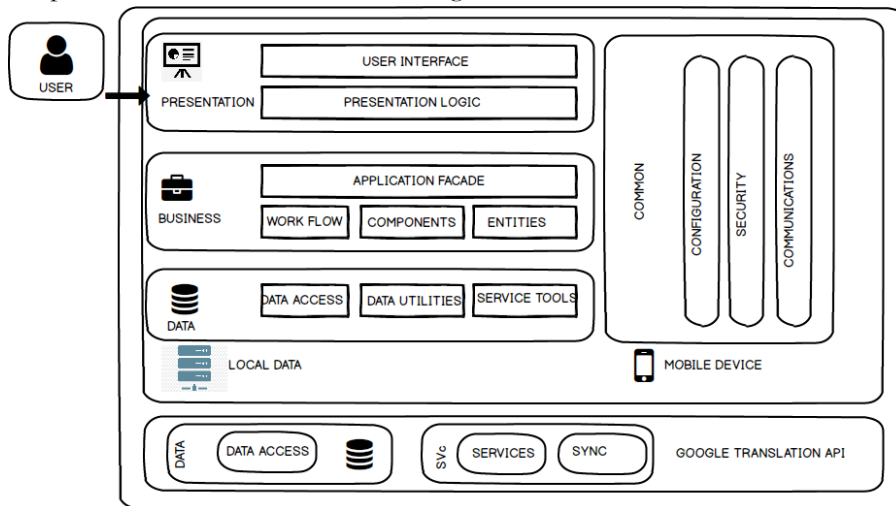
USER

PRESENTATION

USER INTERFACE

PRESENTATION LOGIC

BUSINESS

APPLICATION FACADE

WORK FLOW

COMPONENTS

ENTITIES

DATA

DATA ACCESS

DATA UTILITIES

SERVICE TOOLS

LOCAL DATA

COMMON

CONFIGURATION

SECURITY

COMMUNICATIONS

MOBILE DEVICE

DATA

DATA ACCESS

SVc

SERVICES

SYNC

GOOGLE TRANSLATION API